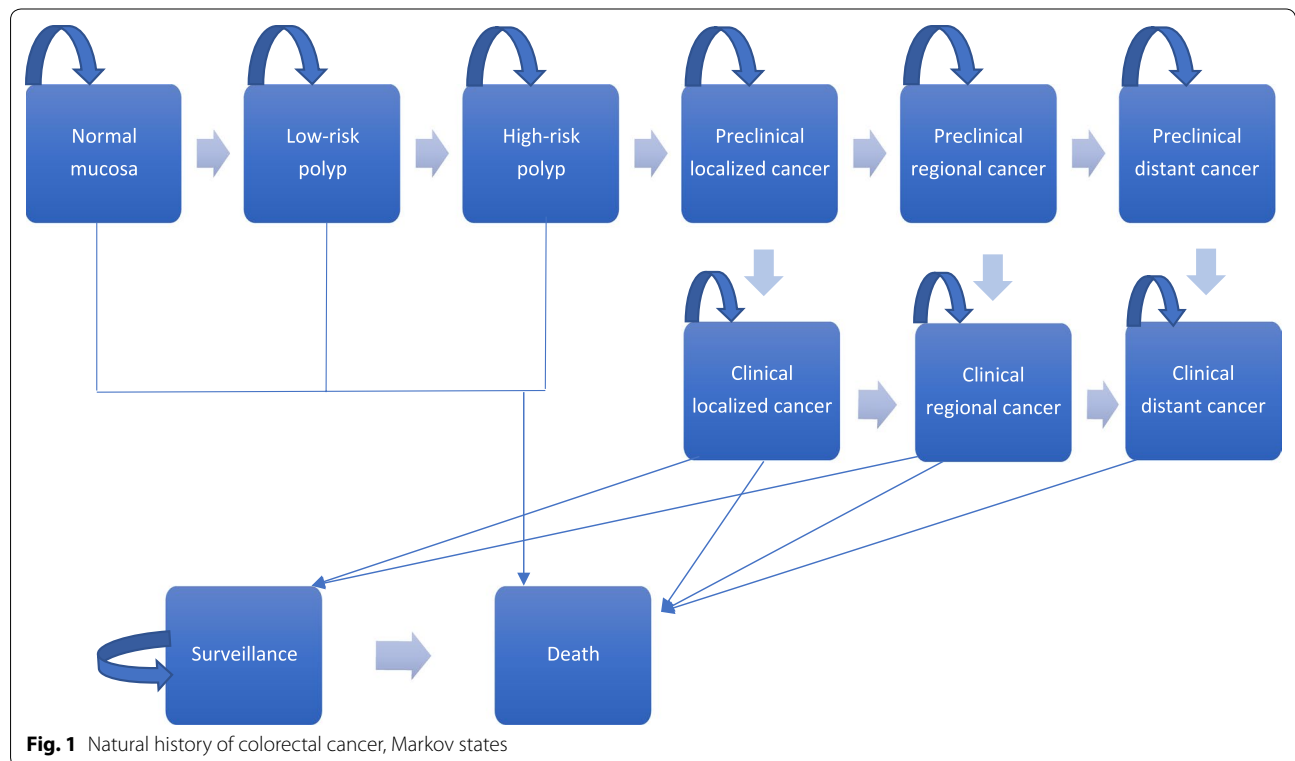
Normal mucosa

Low-risk polyp

High-risk polyp

Preclinical localized cancer

Preclinical regional cancer

Preclinical distant cancer

Clinical localized cancer

Clinical regional cancer

Clinical distant cancer

Surveillance

Death

**Fig. 1** Natural history of colorectal cancer, Markov states